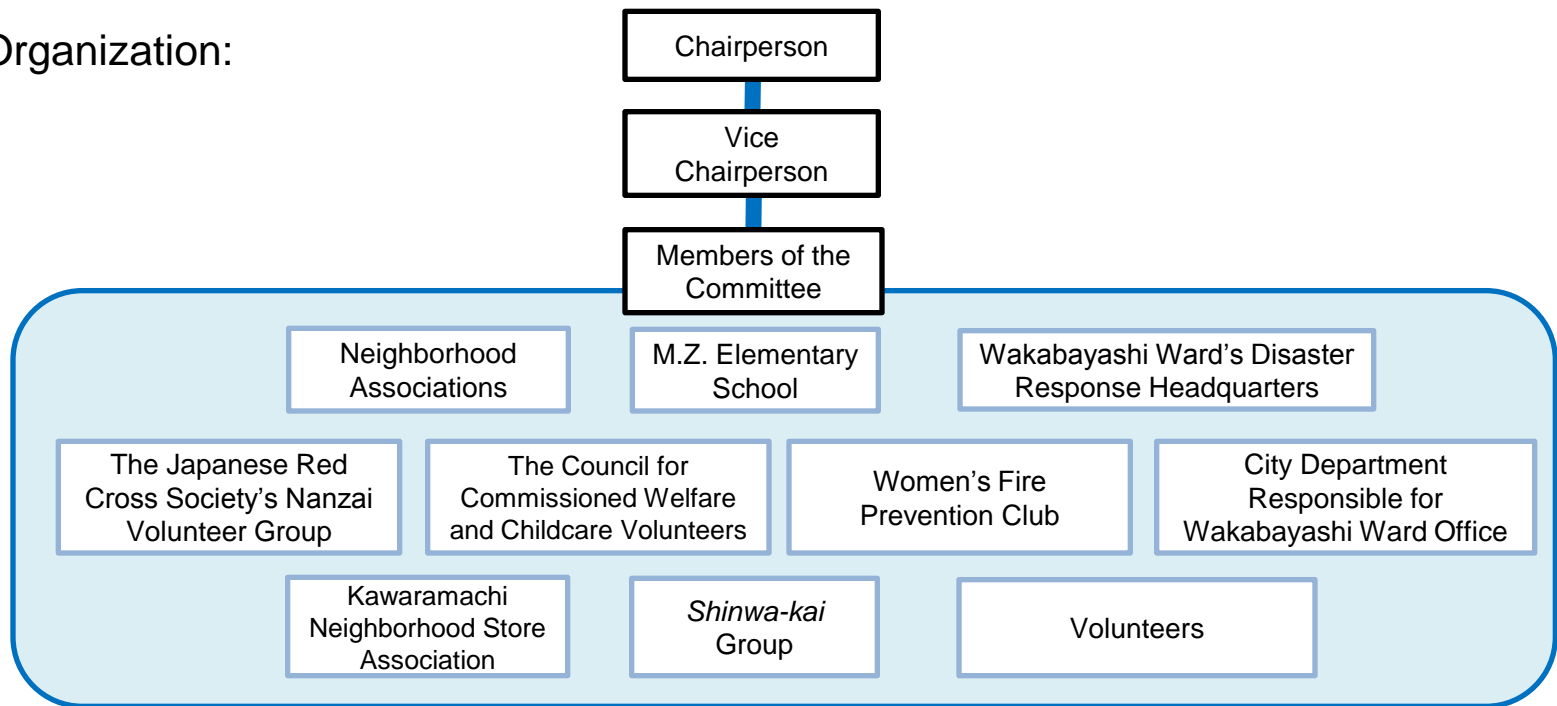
Organization:

Chairperson

Vice Chairperson

Members of the Committee

Neighborhood Associations

M.Z. Elementary School

Wakabayashi Ward's Disaster Response Headquarters

The Japanese Red Cross Society's Nanzai Volunteer Group

The Council for Commissioned Welfare and Childcare Volunteers

Women's Fire Prevention Club

City Department Responsible for Wakabayashi Ward Office

Kawaramachi Neighborhood Store Association

*Shinwa-kai* Group

Volunteers